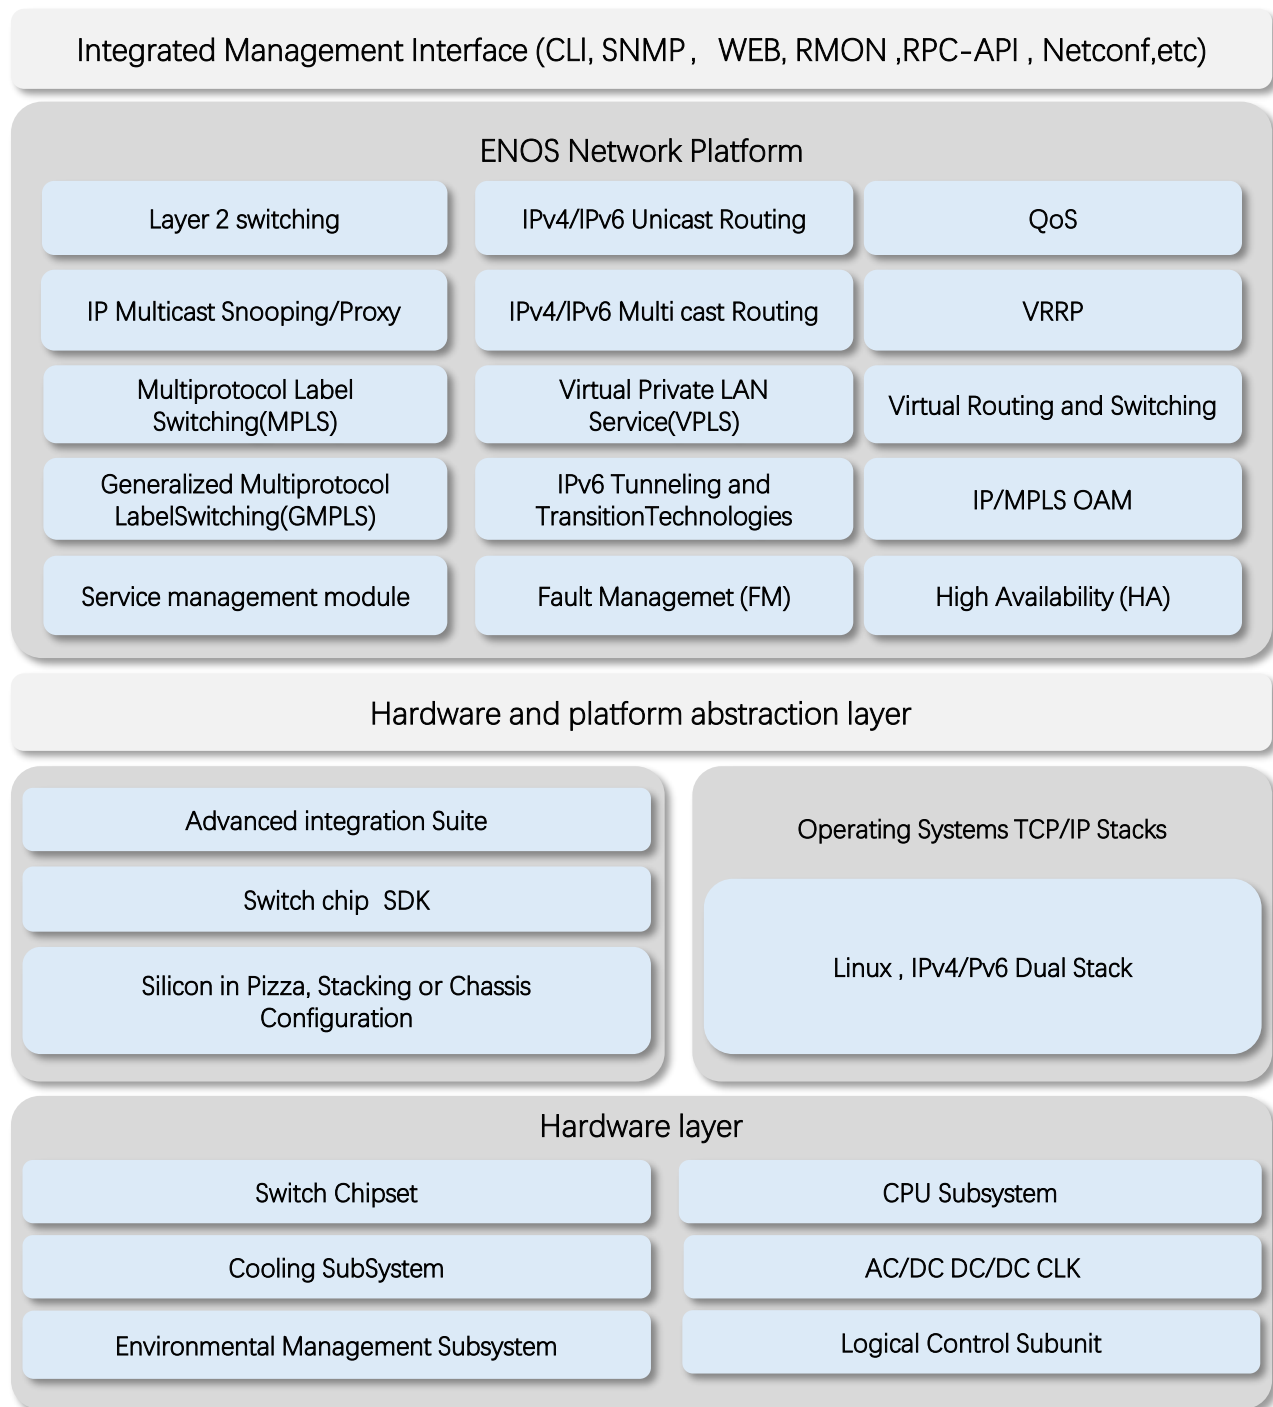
Integrated Management Interface (CLI, SNMP， WEB, RMON ,RPC-API , Netconf,etc)

ENOS Network Platform

Layer 2 switching

IPv4/IPv6 Unicast Routing

QoS

IP Multicast Snooping/Proxy

IPv4/IPv6 Multi cast Routing

VRRP

Multiprotocol Label Switching(MPLS)

Virtual Private LAN Service(VPLS)

Virtual Routing and Switching

Generalized Multiprotocol LabelSwitching(GMPLS)

IPv6 Tunneling and TransitionTechnologies

IP/MPLS OAM

Service management module

Fault Managemet (FM)

High Availability (HA)

Hardware and platform abstraction layer

Advanced integration Suite

Switch chip SDK

Silicon in Pizza, Stacking or Chassis Configuration

Operating Systems TCP/IP Stacks

Linux , IPv4/Pv6 Dual Stack

Hardware layer

Switch Chipset

CPU Subsystem

Cooling SubSystem

AC/DC DC/DC CLK

Environmental Management Subsystem

Logical Control Subunit